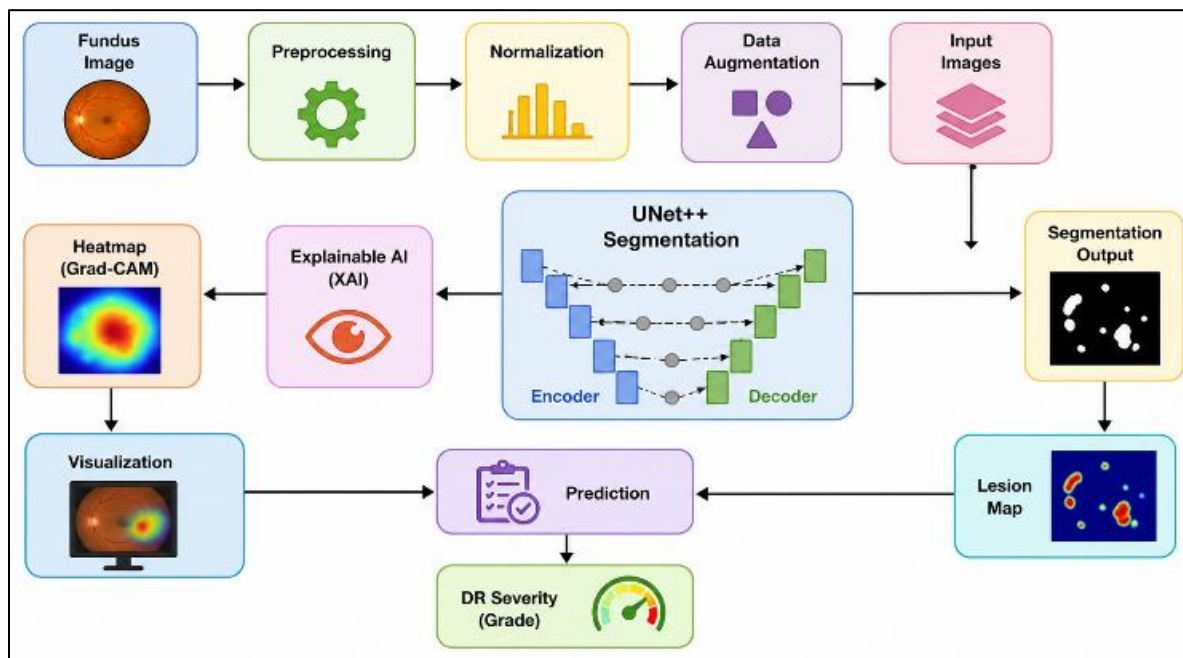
Fundus Image

Preprocessing

Normalization

Data Augmentation

Input Images

Heatmap (Grad-CAM)

Explainable AI (XAI)

UNet++ Segmentation

Encoder

Decoder

Segmentation Output

Visualization

Prediction

Lesion Map

DR Severity (Grade)